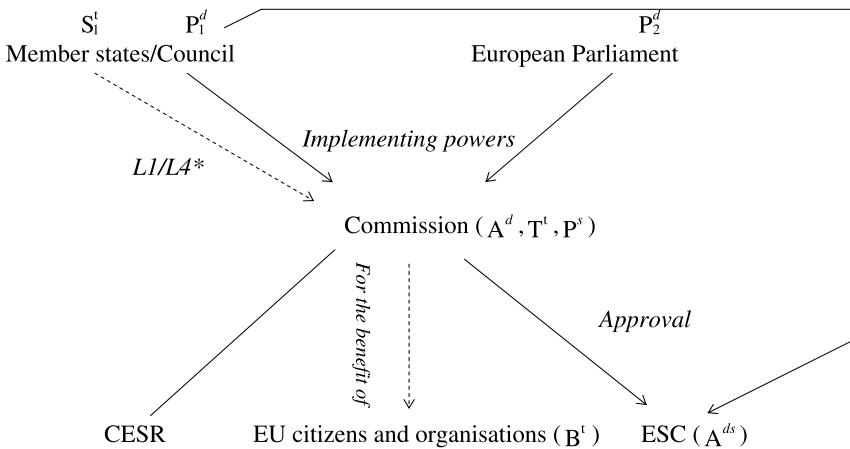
$S_1^t$ $P_1^d$
Member states/Council

$P_2^d$
European Parliament

Implementing powers

L1/L4*

Commission ( $A^d$, $T^t$, $P^s$ )

For the benefit of

Approval

CESR

EU citizens and organisations ( $B^t$ )

ESC ( $A^{ds}$ )